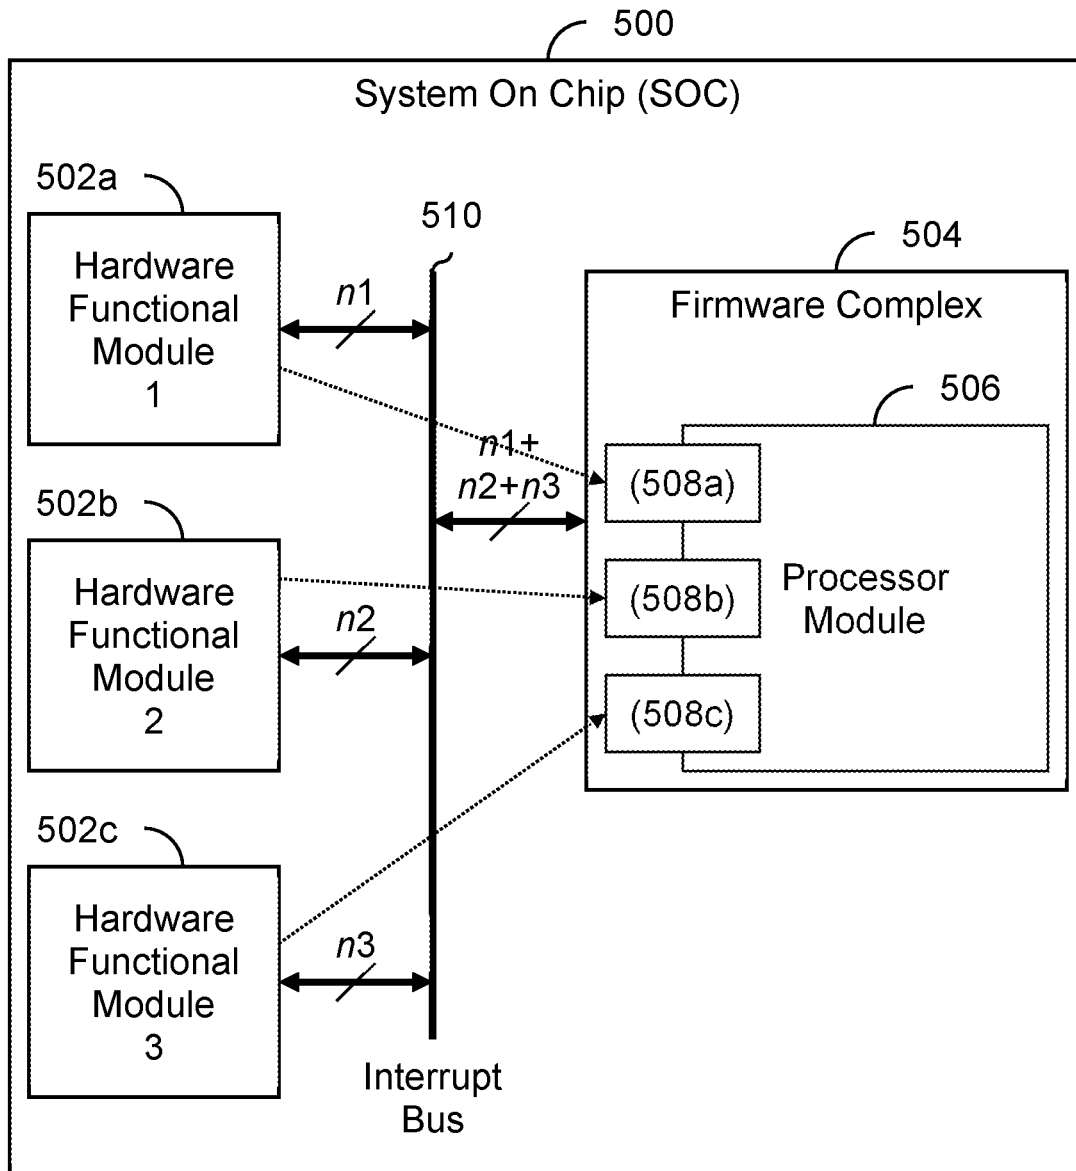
500

System On Chip (SOC)

502a

Hardware Functional Module 1

510

$n1$

504

Firmware Complex

506

$n1+$ $n2+n3$

(508a)

502b

Hardware Functional Module 2

$n2$

(508b)

Processor Module

(508c)

502c

Hardware Functional Module 3

$n3$

Interrupt Bus